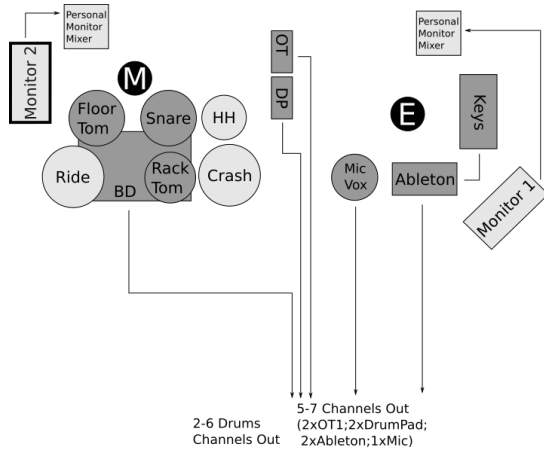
Personal Monitor Mixer

Monitor 2

M

Floor Tom

Snare

HH

Ride

BD

Rack Tom

Crash

OT

DP

Personal Monitor Mixer

E

Keys

Mic Vox

Ableton

Monitor 1

2-6 Drums Channels Out

5-7 Channels Out (2xOT1;2xDrumPad; 2xAbleton;1xMic)